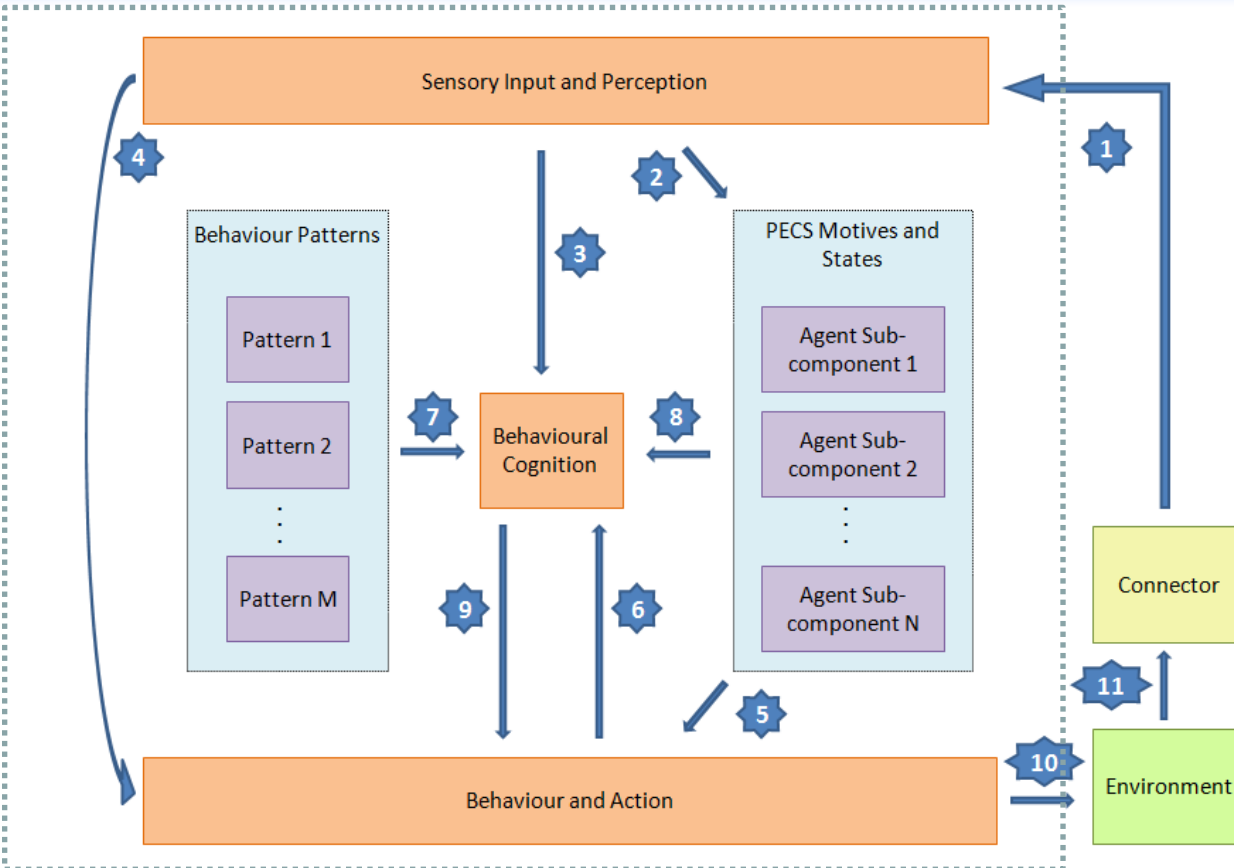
Sensory Input and Perception

4

2

3

1

Behaviour Patterns

Pattern 1

Pattern 2

.
.
.

Pattern M

PECS Motives and States

Agent Sub-component 1

Agent Sub-component 2

.
.
.

Agent Sub-component N

7

Behavioural Cognition

8

9

6

5

Connector

11

10

Environment

Behaviour and Action